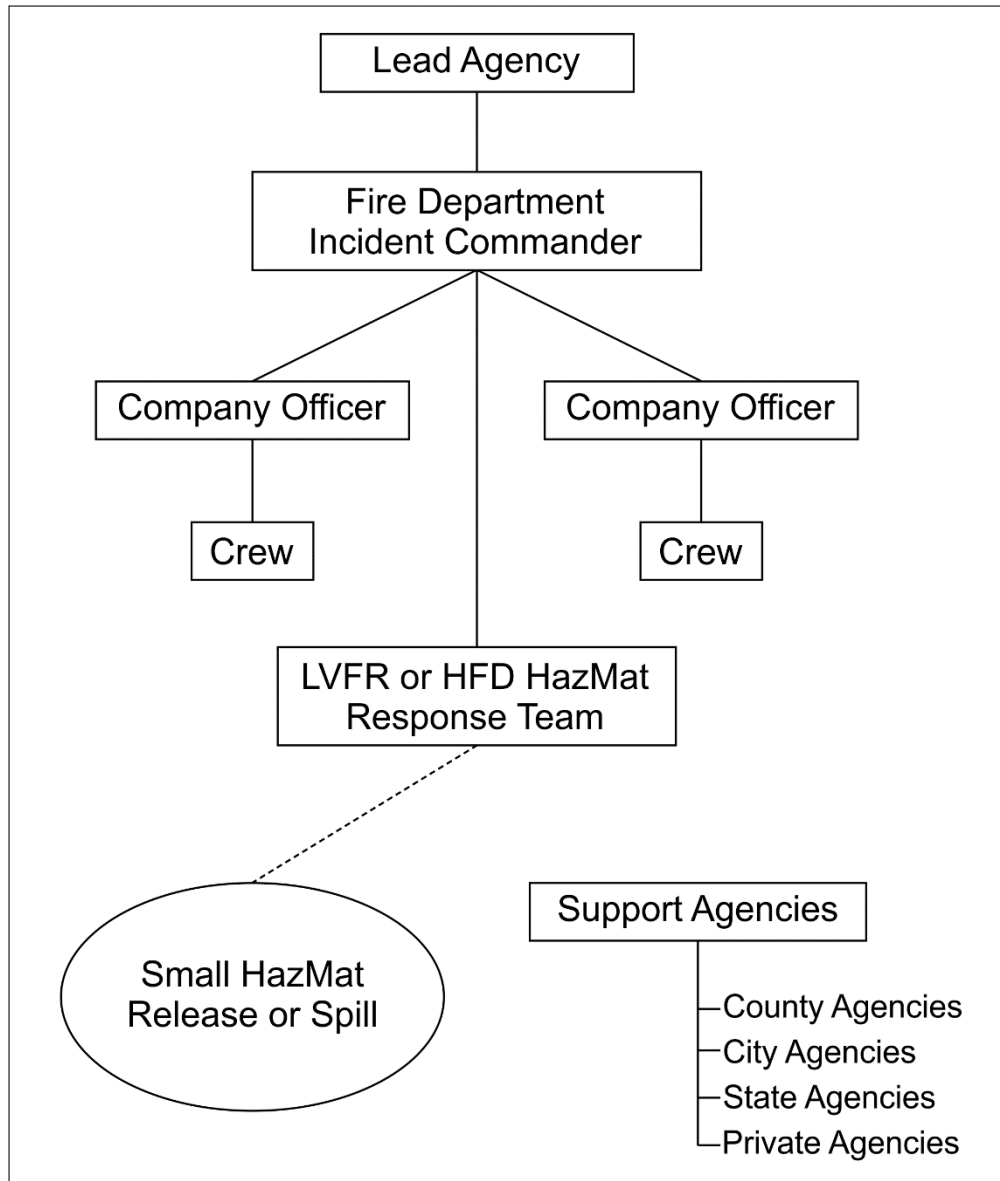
Lead Agency

Fire Department Incident Commander

Company Officer

Company Officer

Crew

Crew

LVFR or HFD HazMat Response Team

Small HazMat Release or Spill

Support Agencies

County Agencies
City Agencies
State Agencies
Private Agencies